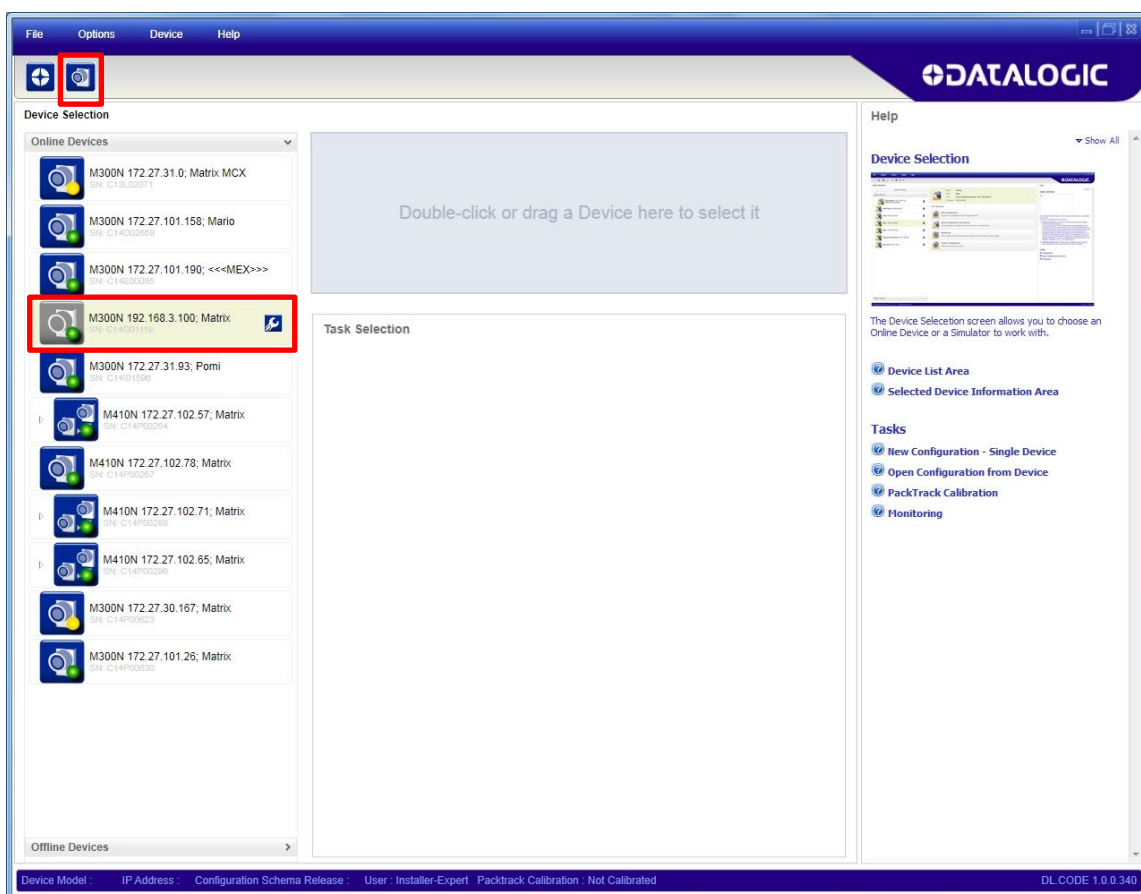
File Options Device Help

DATALOGIC

Device Selection

Online Devices

M300N 172.27.31.0; Matrix MCX
SN: C13L02071

M300N 172.27.101.158; Mario
SN: C14D02669

M300N 172.27.101.190; <<<MEX>>>
SN: C14E00085

M300N 192.168.3.100; Matrix
SN: C14G01119

M300N 172.27.31.93; Pomi
SN: C14I01596

M410N 172.27.102.57; Matrix
SN: C14P00254

M410N 172.27.102.78; Matrix
SN: C14P00287

M410N 172.27.102.71; Matrix
SN: C14P00288

M410N 172.27.102.65; Matrix
SN: C14P00296

M300N 172.27.30.167; Matrix
SN: C14P00623

M300N 172.27.101.26; Matrix
SN: C14P00630

Offline Devices

Double-click or drag a Device here to select it

Task Selection

Help

Show All

Device Selection

The Device Selecetion screen allows you to choose an Online Device or a Simulator to work with.

Device List Area

Selected Device Information Area

Tasks

New Configuration - Single Device

Open Configuration from Device

PackTrack Calibration

Monitoring

Device Model : IP Address : Configuration Schema Release : User : Installer-Expert Packtrack Calibration : Not Calibrated DL.CODE 1.0.0.340